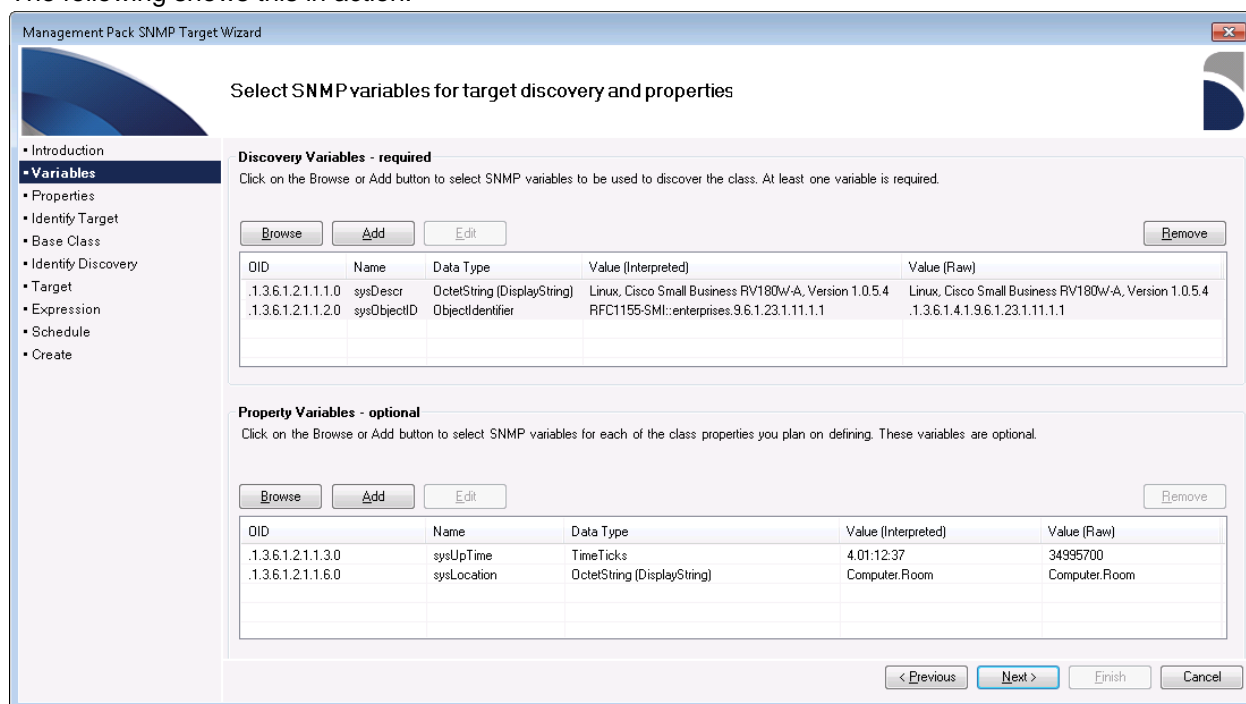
Management Pack SNMP Target Wizard

Select SNMP variables for target discovery and properties

• Introduction
• Variables
• Properties
• Identify Target
• Base Class
• Identify Discovery
• Target
• Expression
• Schedule
• Create

Discovery Variables - required
Click on the Browse or Add button to select SNMP variables to be used to discover the class. At least one variable is required.

Browse Add Edit Remove

| OID | Name | Data Type | Value (Interpreted) | Value (Raw) |
|---|---|---|---|---|
| .1.3.6.1.2.1.1.1.0 | sysDescr | OctetString (DisplayString) | Linux, Cisco Small Business RV180W-A, Version 1.0.5.4 | Linux, Cisco Small Business RV180W-A, Version 1.0.5.4 |
| .1.3.6.1.2.1.1.2.0 | sysObjectID | ObjectIdentifier | RFC1155-SMI::enterprises.9.6.1.23.1.11.1.1 | .1.3.6.1.4.1.9.6.1.23.1.11.1.1 |

Property Variables - optional
Click on the Browse or Add button to select SNMP variables for each of the class properties you plan on defining. These variables are optional.

Browse Add Edit Remove

| OID | Name | Data Type | Value (Interpreted) | Value (Raw) |
|---|---|---|---|---|
| .1.3.6.1.2.1.1.3.0 | sysUpTime | TimeTicks | 4.01:12:37 | 34995700 |
| .1.3.6.1.2.1.1.6.0 | sysLocation | OctetString (DisplayString) | Computer.Room | Computer.Room |

< Previous Next > Finish Cancel